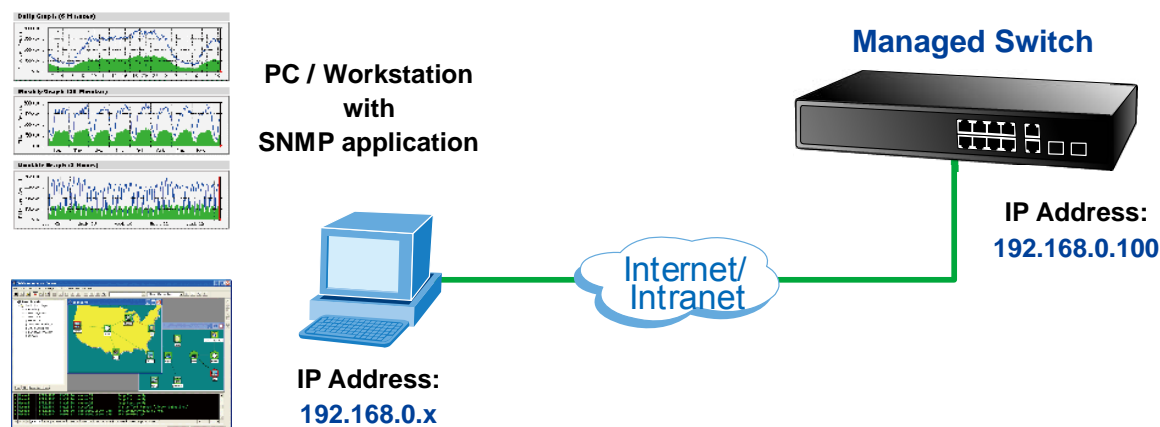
Daily Graph (5 Minute)

Weekly Graph (30 Minute)

Monthly Graph (2 Hour)

PC / Workstation with SNMP application

Managed Switch

IP Address: 192.168.0.100

Internet/ Intranet

IP Address: 192.168.0.x